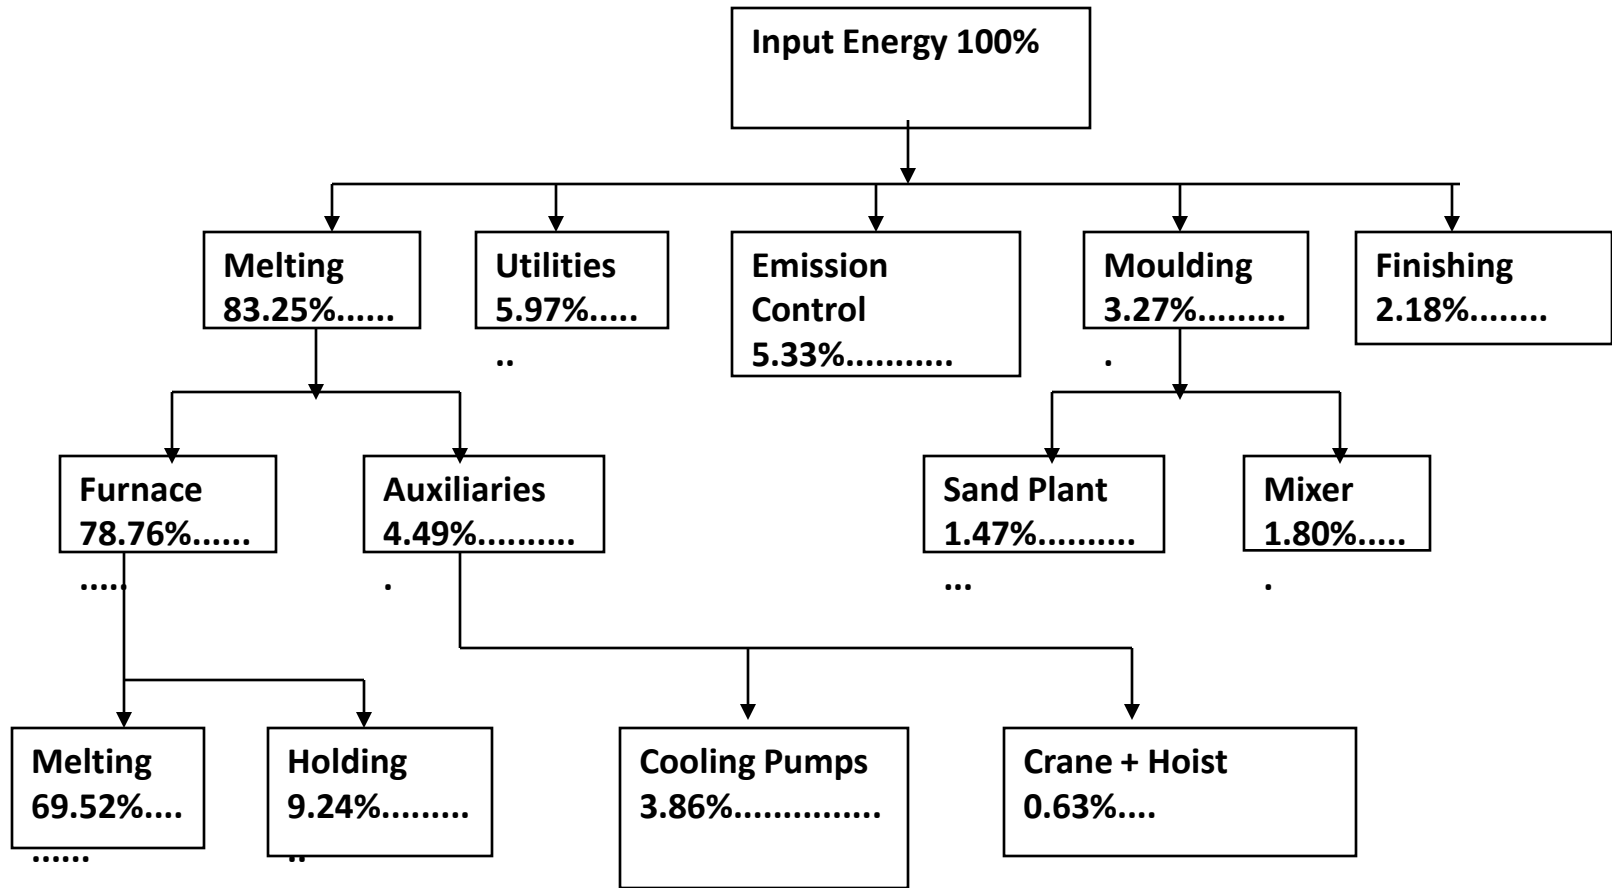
Input Energy 100%

Melting 83.25%......

Utilities 5.97%.....
..

Emission Control 5.33%..........

Moulding 3.27%.........
.

Finishing 2.18%........

Furnace 78.76%......
.....

Auxiliaries 4.49%.........
.

Sand Plant 1.47%.........
...

Mixer 1.80%.....
.

Melting 69.52%....
......

Holding 9.24%.........
..

Cooling Pumps 3.86%..............

Crane + Hoist 0.63%....